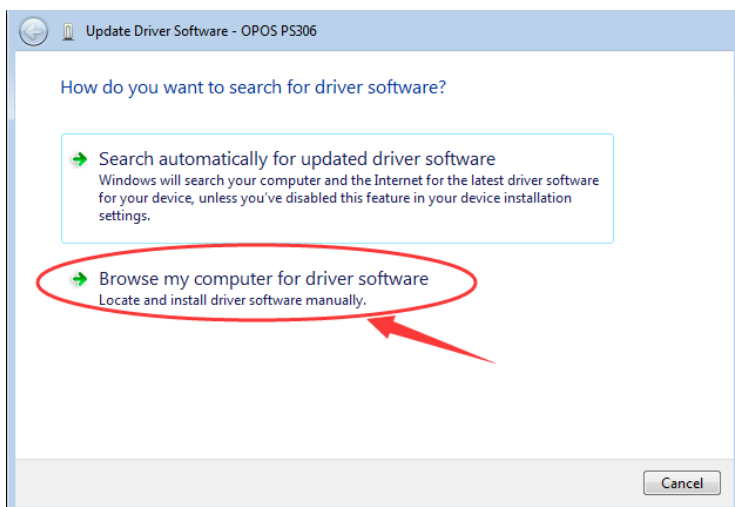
Update Driver Software - OPOS PS306

How do you want to search for driver software?

Search automatically for updated driver software
Windows will search your computer and the Internet for the latest driver software for your device, unless you've disabled this feature in your device installation settings.

Browse my computer for driver software
Locate and install driver software manually.

Cancel